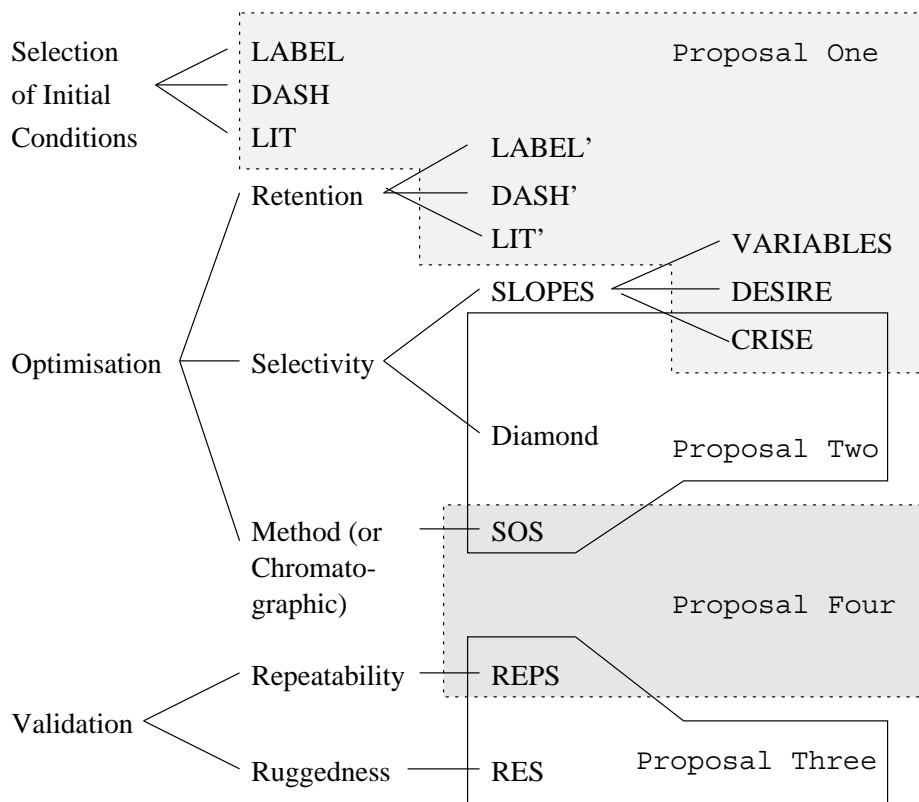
Selection of Initial Conditions

LABEL
DASH
LIT

Proposal One

Retention
LABEL'
DASH'
LIT'

Optimisation

SLOPES
VARIABLES
DESIRE
CRISE

Selectivity

Diamond

Proposal Two

Method (or Chromatographic)
SOS

Proposal Four

Validation

Repeatability
REPS

Ruggedness
RES

Proposal Three